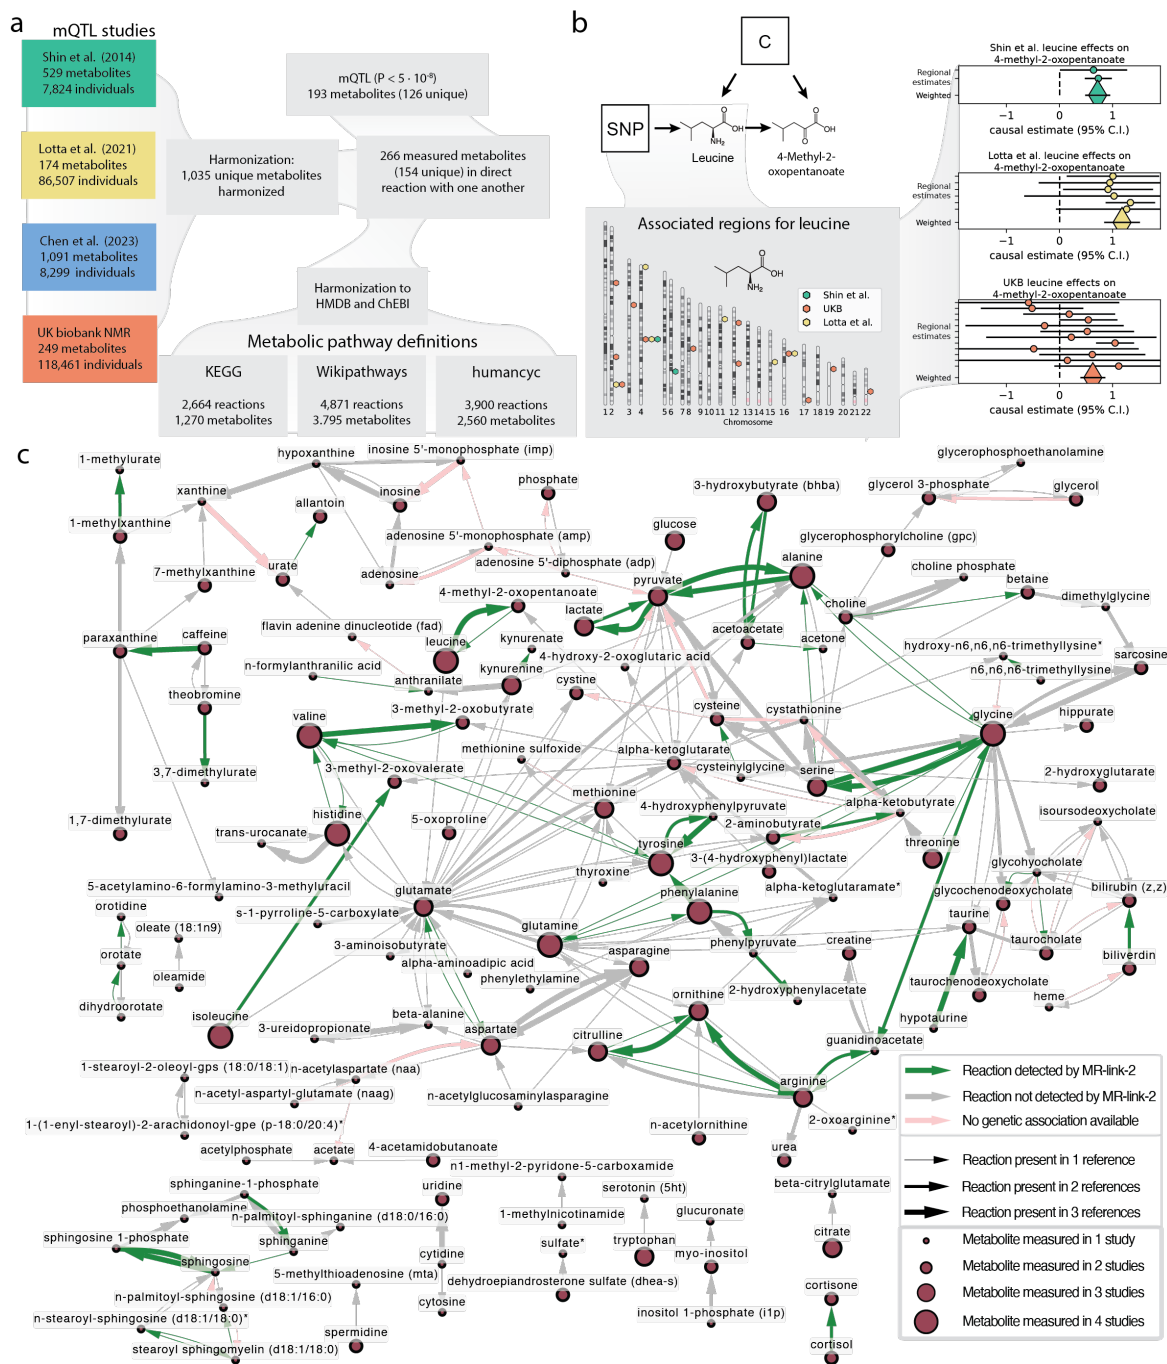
a

mQTL studies

Shin et al. (2014)
529 metabolites
7,824 individuals

Lotta et al. (2021)
174 metabolites
86,507 individuals

Chen et al. (2023)
1,091 metabolites
8,299 individuals

UK biobank NMR
249 metabolites
118,461 individuals

mQTL ($P < 5 \cdot 10^{-8}$)
193 metabolites (126 unique)

Harmonization:
1,035 unique metabolites harmonized

266 measured metabolites (154 unique) in direct reaction with one another

Harmonization to HMDB and ChEBI

Metabolic pathway definitions

KEGG
2,664 reactions
1,270 metabolites

Wikipathways
4,871 reactions
3.795 metabolites

humancyc
3,900 reactions
2,560 metabolites

b

C

SNP

Leucine

4-Methyl-2-oxopentanoate

Associated regions for leucine

Shin et al.
UKB
Lotta et al.

1 2 3 4 5 6 7 8 9 10 11 12 13 14 15 16 17 18 19 20 21 22
Chromosome

Shin et al. leucine effects on 4-methyl-2-oxopentanoate
Regional estimates
Weighted
−1 0 1
causal estimate (95% C.I.)

Lotta et al. leucine effects on 4-methyl-2-oxopentanoate
Regional estimates
Weighted
−1 0 1
causal estimate (95% C.I.)

UKB leucine effects on 4-methyl-2-oxopentanoate
Regional estimates
Weighted
−1 0 1
causal estimate (95% C.I.)

c

1-methylurate, hypoxanthine, inosine 5'-monophosphate (imp), glycerophosphoethanolamine, xanthine, allantoin, inosine, phosphate, 3-hydroxybutyrate (bhba), glycerol 3-phosphate, glycerol, 1-methylxanthine, adenosine 5'-monophosphate (amp), glucose, glycerophosphorylcholine (gpc), 7-methylxanthine, urate, adenosine, adenosine 5'-diphosphate (adp), alanine, choline phosphate, betaine, pyruvate, 4-methyl-2-oxopentanoate, dimethylglycine, lactate, choline, paraxanthine, caffeine, flavin adenine dinucleotide (fad), acetoacetate, acetone, leucine, kynurenate, hydroxy-n6,n6,n6-trimethyllysine*, sarcosine, n-formylanthranilic acid, 4-hydroxy-2-oxoglutaric acid, n6,n6,n6-trimethyllysine, kynurenine, theobromine, anthranilate, cystine, 3-methyl-2-oxobutyrate, cysteine, cystathionine, valine, glycine, hippurate, methionine sulfoxide, alpha-ketoglutarate, 3-methyl-2-oxovalerate, cysteinylglycine, 3,7-dimethylurate, serine, 2-hydroxyglutarate, methionine, alpha-ketobutyrate, 4-hydroxyphenylpyruvate, isoursodeoxycholate, 1,7-dimethylurate, histidine, 5-oxoproline, 2-aminobutyrate, trans-urocanate, threonine, tyrosine, 3-(4-hydroxyphenyl)lactate, glycohyocholate, thyroxine, 5-acetylamino-6-formylamino-3-methyluracil, alpha-ketoglutaramate*, glycochenodeoxycholate, bilirubin (z,z), glutamate, phenylalanine, orotidine, s-1-pyrroline-5-carboxylate, taurine, oleate (18:1n9), glutamine, taurocholate, phenylpyruvate, creatine, biliverdin, 3-aminoisobutyrate, asparagine, orotate, alpha-aminoadipic acid, oleamide, phenylethylamine, taurochenodeoxycholate, ornithine, 2-hydroxyphenylacetate, heme, dihydroorotate, isoleucine, beta-alanine, hypotaurine, 3-ureidopropionate, aspartate, citrulline, guanidinoacetate, 1-stearoyl-2-oleoyl-gps (18:0/18:1), n-acetylaspartate (naa), arginine, n-acetyl-aspartyl-glutamate (naag), n-acetylglucosaminylasparagine, 2-oxoarginine*, 1-(1-enyl-stearoyl)-2-arachidonoyl-gpe (p-18:0/20:4)*, n-acetylornithine, acetylphosphate, acetate, 4-acetamidobutanoate, urea, n1-methyl-2-pyridone-5-carboxamide, sphinganine-1-phosphate, uridine, serotonin (5ht), beta-citrylglutamate, phosphoethanolamine, n-palmitoyl-sphinganine (d18:0/16:0), 1-methylnicotinamide, glucuronate, sphingosine 1-phosphate, sphinganine, sulfate*, tryptophan, citrate, sphingosine, cytidine, myo-inositol, 5-methylthioadenosine (mta), dehydroepiandrosterone sulfate (dhea-s), cortisone, n-palmitoyl-sphingosine (d18:1/16:0), cytosine, inositol 1-phosphate (i1p), n-stearoyl-sphingosine (d18:1/18:0)*, spermidine, stearoyl sphingomyelin (d18:1/18:0), cortisol

Reaction detected by MR-link-2
Reaction not detected by MR-link-2
No genetic association available
Reaction present in 1 reference
Reaction present in 2 references
Reaction present in 3 references
Metabolite measured in 1 study
Metabolite measured in 2 studies
Metabolite measured in 3 studies
Metabolite measured in 4 studies